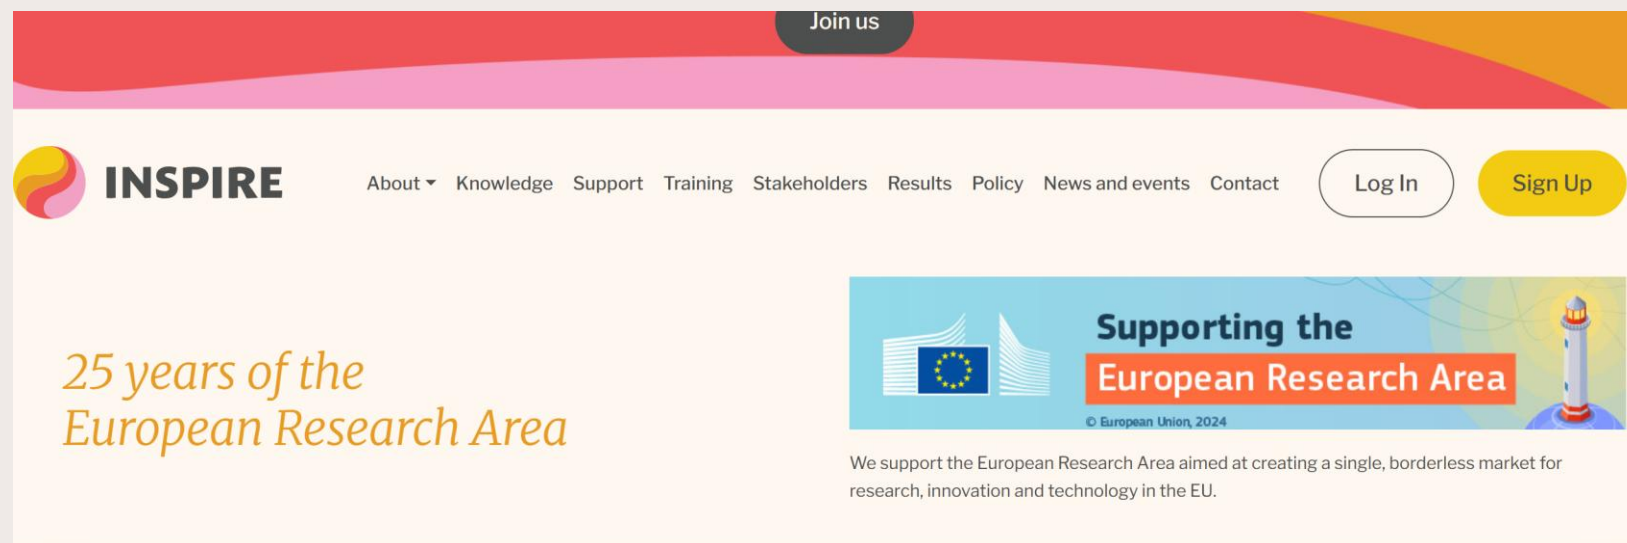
Join us

INSPIRE

About Knowledge Support Training Stakeholders Results Policy News and events Contact

Log In

Sign Up

25 years of the
European Research Area

Supporting the
European Research Area

© European Union, 2024

We support the European Research Area aimed at creating a single, borderless market for research, innovation and technology in the EU.